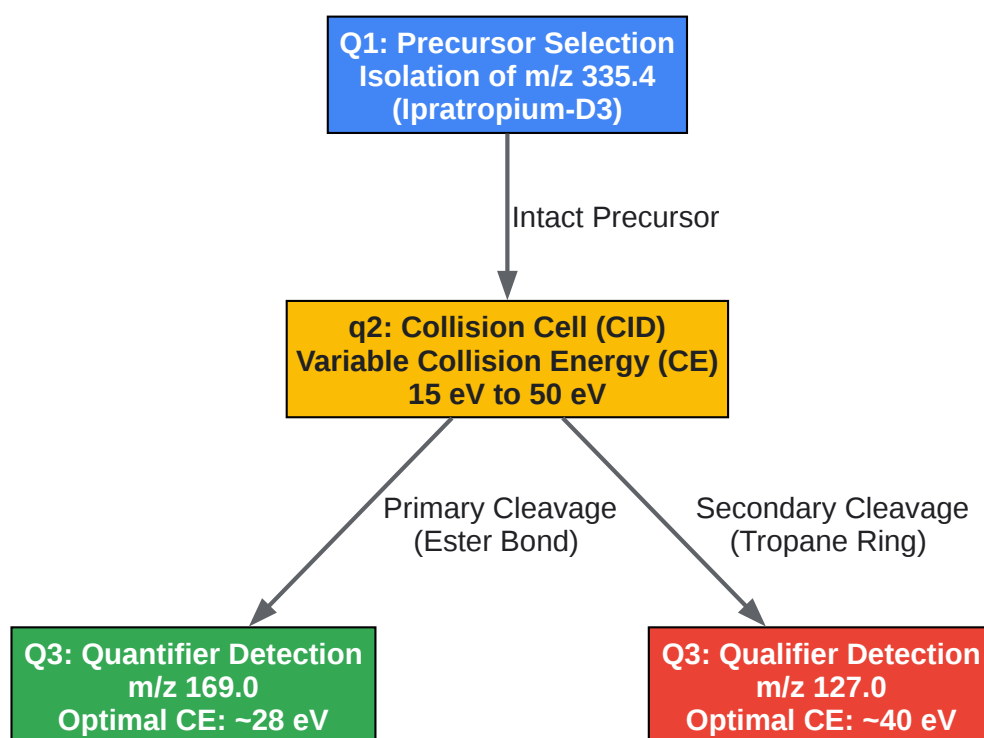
Q1: Precursor Selection
Isolation of m/z 335.4
(Ipratropium-D3)

Intact Precursor

q2: Collision Cell (CID)
Variable Collision Energy (CE)
15 eV to 50 eV

Primary Cleavage
(Ester Bond)

Secondary Cleavage
(Tropane Ring)

Q3: Quantifier Detection
m/z 169.0
Optimal CE: ~28 eV

Q3: Qualifier Detection
m/z 127.0
Optimal CE: ~40 eV